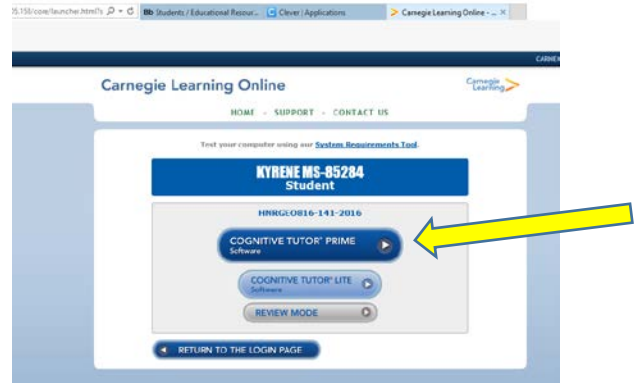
25.158/cove/launcher.html?s
Bb Students / Educational Resour...
Clever | Applications
Carnegie Learning Online - ...
CARNE

Carnegie Learning Online
Carnegie Learning

HOME - SUPPORT - CONTACT US

Test your computer using our System Requirements Tool.

KYRENE MS-85284
Student

HNRGEO816-141-2016

COGNITIVE TUTOR® PRIME
Software

COGNITIVE TUTOR® LITE
Software

REVIEW MODE

RETURN TO THE LOGIN PAGE